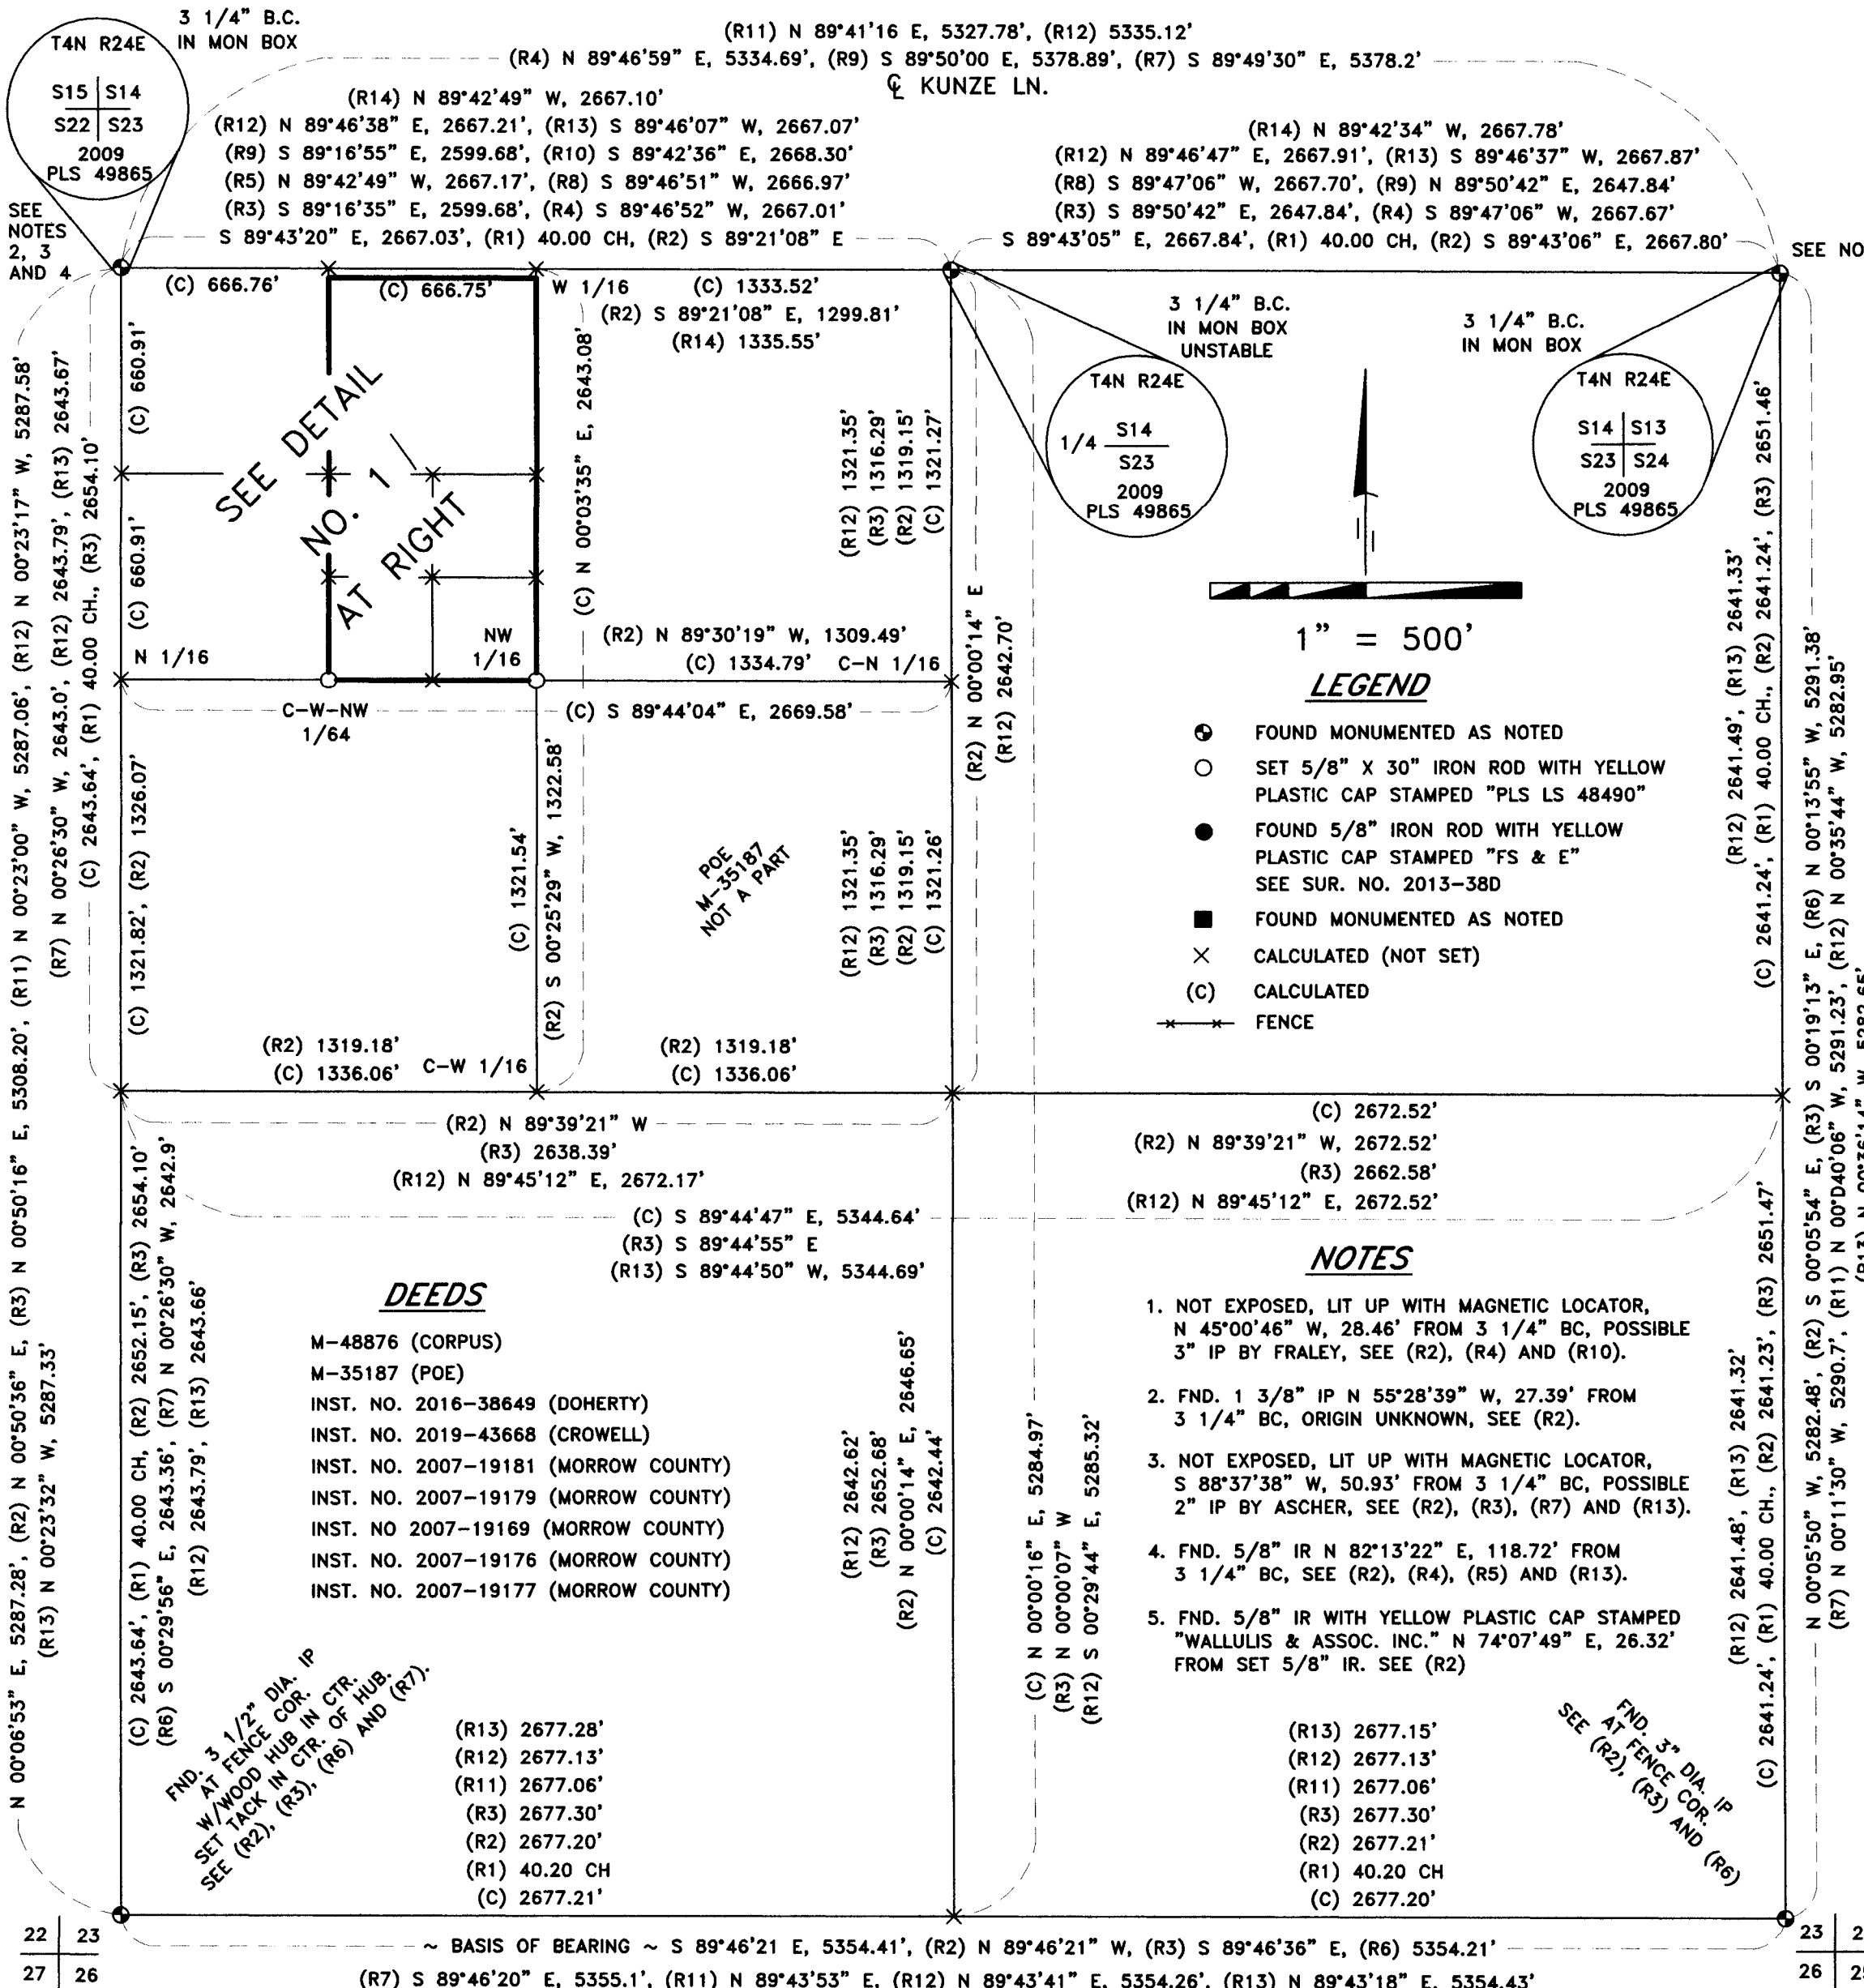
3 1/4" B.C. IN MON BOX
T4N R24E
S15 | S14
S22 | S23
2009
PLS 49865
SEE NOTES 2, 3 AND 4

(R11) N 89°41'16 E, 5327.78', (R12) 5335.12'
(R4) N 89°46'59" E, 5334.69', (R9) S 89°50'00 E, 5378.89', (R7) S 89°49'30" E, 5378.2'
℄ KUNZE LN.

(R14) N 89°42'49" W, 2667.10'
(R12) N 89°46'38" E, 2667.21', (R13) S 89°46'07" W, 2667.07'
(R9) S 89°16'55" E, 2599.68', (R10) S 89°42'36" E, 2668.30'
(R5) N 89°42'49" W, 2667.17', (R8) S 89°46'51" W, 2666.97'
(R3) S 89°16'35" E, 2599.68', (R4) S 89°46'52" W, 2667.01'
S 89°43'20" E, 2667.03', (R1) 40.00 CH, (R2) S 89°21'08" E

(R14) N 89°42'34" W, 2667.78'
(R12) N 89°46'47" E, 2667.91', (R13) S 89°46'37" W, 2667.87'
(R8) S 89°47'06" W, 2667.70', (R9) N 89°50'42" E, 2647.84'
(R3) S 89°50'42" E, 2647.84', (R4) S 89°47'06" W, 2667.67'
S 89°43'05" E, 2667.84', (R1) 40.00 CH, (R2) S 89°43'06" E, 2667.80'
SEE NO

(C) 666.76'
(C) 666.75'
W 1/16
(C) 1333.52'
(R2) S 89°21'08" E, 1299.81'
(R14) 1335.55'
(C) 660.91'
(C) 660.91'
SEE DETAIL NO. 1 AT RIGHT
(C) N 00°03'35" E, 2643.08'
(R12) 1321.35'
(R3) 1316.29'
(R2) 1319.15'
(C) 1321.27'
N 1/16
NW 1/16
(R2) N 89°30'19" W, 1309.49'
(C) 1334.79' C-N 1/16
C-W-NW 1/64
(C) S 89°44'04" E, 2669.58'
(R2) N 00°00'14" E
(R12) 2642.70'

3 1/4" B.C. IN MON BOX UNSTABLE
T4N R24E
1/4 S14 / S23
2009
PLS 49865

3 1/4" B.C. IN MON BOX
T4N R24E
S14 | S13
S23 | S24
2009
PLS 49865

1" = 500'

LEGEND
FOUND MONUMENTED AS NOTED
SET 5/8" X 30" IRON ROD WITH YELLOW PLASTIC CAP STAMPED "PLS LS 48490"
FOUND 5/8" IRON ROD WITH YELLOW PLASTIC CAP STAMPED "FS & E" SEE SUR. NO. 2013-38D
FOUND MONUMENTED AS NOTED
CALCULATED (NOT SET)
(C) CALCULATED
FENCE

(R7) N 00°26'30" W, 2643.0', (R12) 2643.79', (R13) 2643.67'
(C) 2643.64', (R1) 40.00 CH., (R3) 2654.10'
5308.20', (R11) N 00°23'00" W, 5287.06', (R12) N 00°23'17" W, 5287.58'
(C) 1321.82', (R2) 1326.07'
(C) 1321.54'
(R2) S 00°25'29" W, 1322.58'
POE M-35187 NOT A PART
(R12) 1321.35'
(R3) 1316.29'
(R2) 1319.15'
(C) 1321.26'
(R2) 1319.18'
(C) 1336.06' C-W 1/16
(R2) 1319.18'
(C) 1336.06'

(R12) 2641.49', (R13) 2641.33'
(C) 2641.24', (R1) 40.00 CH., (R2) 2641.24', (R3) 2651.46'
(R6) N 00°13'55" W, 5291.38'
(R12) N 00°35'44" W, 5282.95'
(R3) S 00°19'13" E

(R2) N 89°39'21" W
(R3) 2638.39'
(R12) N 89°45'12" E, 2672.17'
(C) S 89°44'47" E, 5344.64'
(R3) S 89°44'55" E
(R13) S 89°44'50" W, 5344.69'
(C) 2672.52'
(R2) N 89°39'21" W, 2672.52'
(R3) 2662.58'
(R12) N 89°45'12" E, 2672.52'

DEEDS
M-48876 (CORPUS)
M-35187 (POE)
INST. NO. 2016-38649 (DOHERTY)
INST. NO. 2019-43668 (CROWELL)
INST. NO. 2007-19181 (MORROW COUNTY)
INST. NO. 2007-19179 (MORROW COUNTY)
INST. NO 2007-19169 (MORROW COUNTY)
INST. NO. 2007-19176 (MORROW COUNTY)
INST. NO. 2007-19177 (MORROW COUNTY)

NOTES
1. NOT EXPOSED, LIT UP WITH MAGNETIC LOCATOR, N 45°00'46" W, 28.46' FROM 3 1/4" BC, POSSIBLE 3" IP BY FRALEY, SEE (R2), (R4) AND (R10).
2. FND. 1 3/8" IP N 55°28'39" W, 27.39' FROM 3 1/4" BC, ORIGIN UNKNOWN, SEE (R2).
3. NOT EXPOSED, LIT UP WITH MAGNETIC LOCATOR, S 88°37'38" W, 50.93' FROM 3 1/4" BC, POSSIBLE 2" IP BY ASCHER, SEE (R2), (R3), (R7) AND (R13).
4. FND. 5/8" IR N 82°13'22" E, 118.72' FROM 3 1/4" BC, SEE (R2), (R4), (R5) AND (R13).
5. FND. 5/8" IR WITH YELLOW PLASTIC CAP STAMPED "WALLULIS & ASSOC. INC." N 74°07'49" E, 26.32' FROM SET 5/8" IR. SEE (R2)

N 00°06'53" E, 5287.28', (R2) N 00°50'36" E, (R3) N 00°50'16" E
(R13) N 00°23'32" W, 5287.33'
(C) 2643.64', (R1) 40.00 CH, (R2) 2652.15', (R3) 2654.10'
(R6) S 00°29'56" E, 2643.36', (R7) N 00°26'30" W, 2642.9'
(R12) 2643.79', (R13) 2643.66'
FND. 3 1/2" DIA. IP AT FENCE COR. W/WOOD HUB IN CTR. SET TACK IN CTR. OF HUB. SEE (R2), (R3), (R6) AND (R7).
(R13) 2677.28'
(R12) 2677.13'
(R11) 2677.06'
(R3) 2677.30'
(R2) 2677.20'
(R1) 40.20 CH
(C) 2677.21'
(R12) 2642.62'
(R3) 2652.68'
(R2) N 00°00'14" E, 2646.65'
(C) 2642.44'
(C) N 00°00'16" E, 5284.97'
(R3) N 00°00'07" W
(R12) S 00°29'44" E, 5285.32'
(R13) 2677.15'
(R12) 2677.13'
(R11) 2677.06'
(R3) 2677.30'
(R2) 2677.21'
(R1) 40.20 CH
(C) 2677.20'
FND. 3" DIA. IP AT FENCE COR. SEE (R2), (R3) AND (R6)
(R12) 2641.48', (R13) 2641.32'
(C) 2641.24', (R1) 40.00 CH., (R2) 2641.23', (R3) 2651.47'
N 00°05'50" W, 5282.48', (R2) S 00°05'54" E, (R3) S 00°19'13" E, (R6) N 00°13'55" W
(R7) N 00°11'30" W, 5290.7', (R11) N 00°40'06" W, 5291.23', (R12) N 00°35'44" W, 5282.95'
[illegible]

22 | 23
27 | 26
~ BASIS OF BEARING ~ S 89°46'21 E, 5354.41', (R2) N 89°46'21" W, (R3) S 89°46'36" E, (R6) 5354.21'
(R7) S 89°46'20" E, 5355.1', (R11) N 89°43'53" E, (R12) N 89°43'41" E, 5354.26', (R13) N 89°43'18" E, 5354.43'
23 | 2
26 | 2